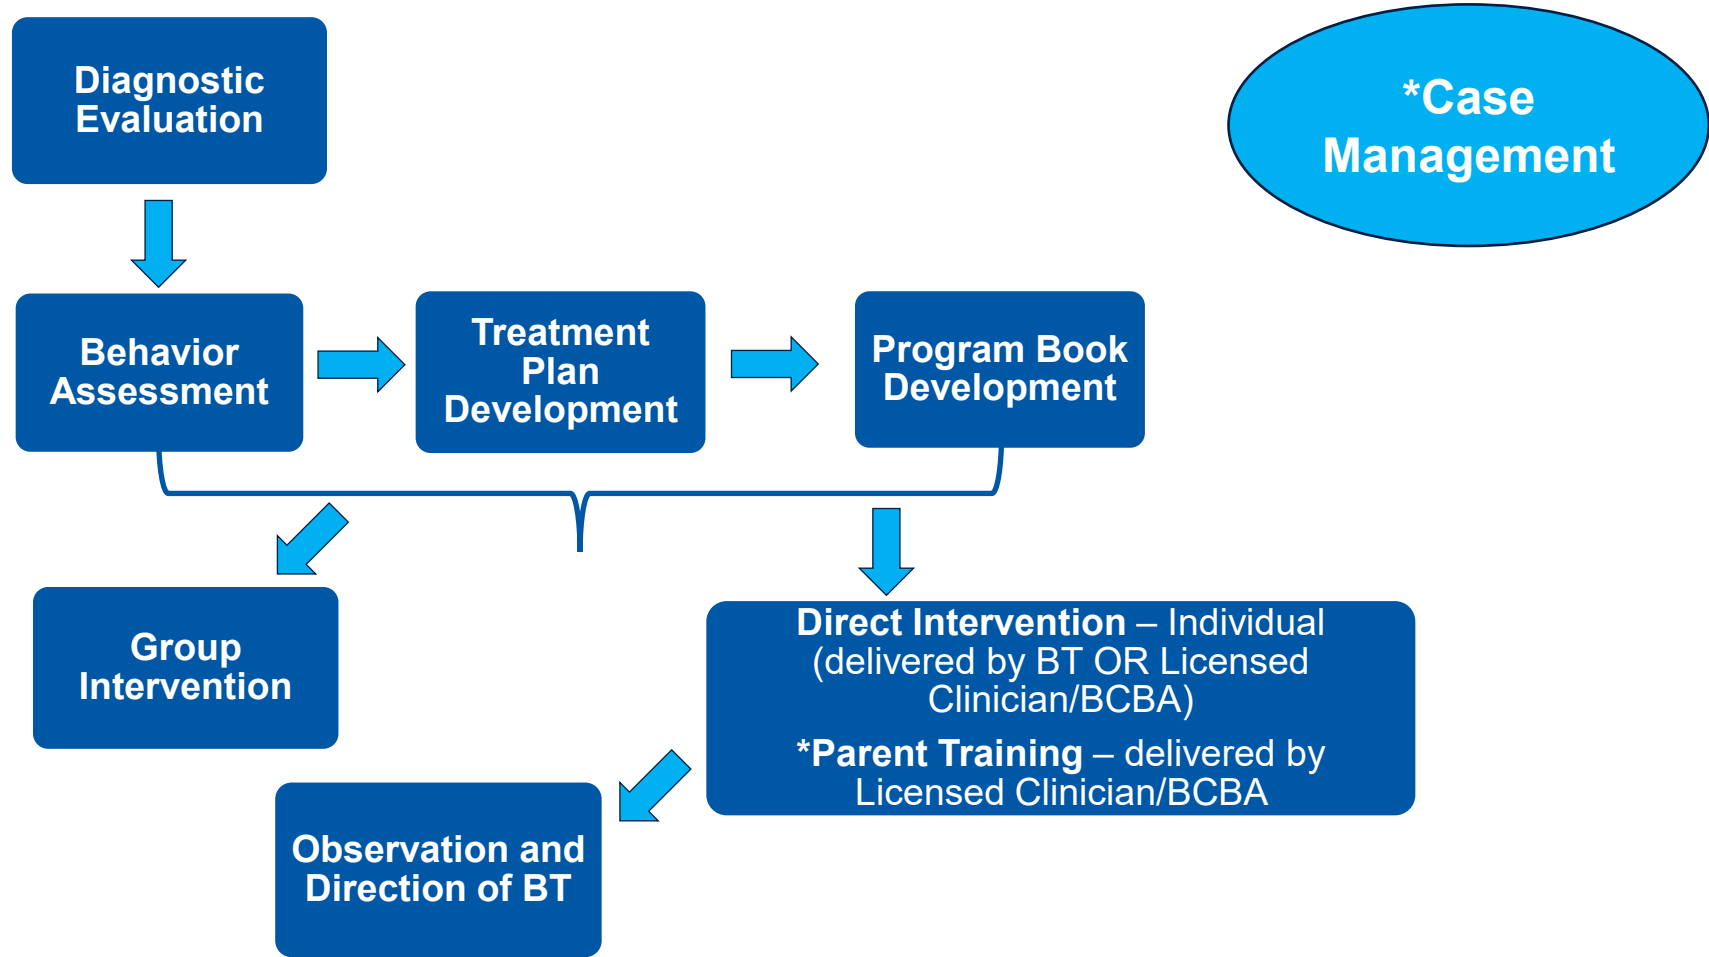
Diagnostic Evaluation

*Case Management

Behavior Assessment

Treatment Plan Development

Program Book Development

Group Intervention

Direct Intervention – Individual (delivered by BT OR Licensed Clinician/BCBA)

*Parent Training – delivered by Licensed Clinician/BCBA

Observation and Direction of BT